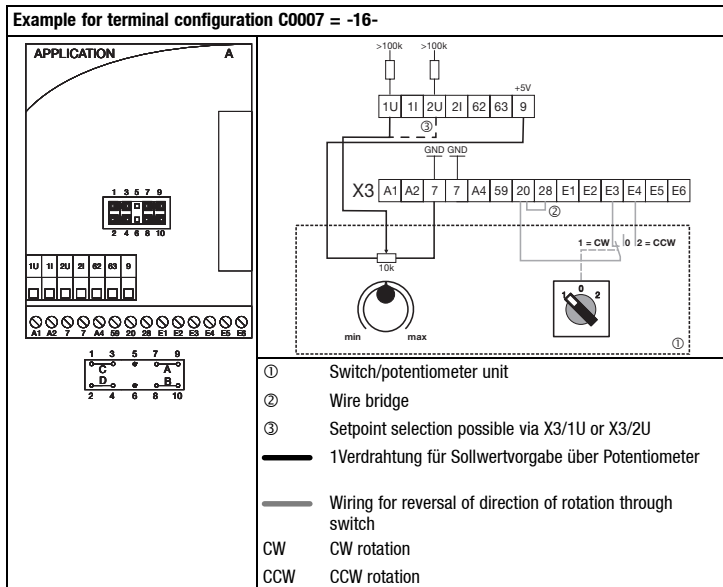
Example for terminal configuration C0007 = -16-

APPLICATION A

1 3 5 7 9
2 4 6 8 10

1U 1I 2U 2I 62 63 9

A1 A2 7 7 A4 59 20 28 E1 E2 E3 E4 E5 E6

1 3 5 7 9
C A
D B
2 4 6 8 10

>100k >100k

+5V

1U 1I 2U 2I 62 63 9

③

GND GND

X3 A1 A2 7 7 A4 59 20 28 E1 E2 E3 E4 E5 E6

②

1 = CW 0 2 = CCW

10k

min max

1 0 2

①

| | |
|---|---|
| ① | Switch/potentiometer unit |
| ② | Wire bridge |
| ③ | Setpoint selection possible via X3/1U or X3/2U |
| | 1Verdrahtung für Sollwertvorgabe über Potentiometer |
| | Wiring for reversal of direction of rotation through switch |
| CW | CW rotation |
| CCW | CCW rotation |